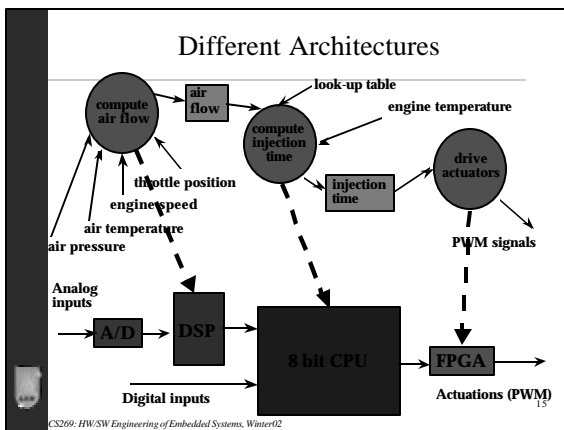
Different Architectures

compute air flow

air flow

look-up table

engine temperature

compute injection time

drive actuators

throttle position

engine speed

injection time

air temperature

air pressure

PWM signals

Analog inputs

A/D

DSP

8 bit CPU

FPGA

Digital inputs

Actuations (PWM)

15

CS269: HW/SW Engineering of Embedded Systems, Winter02